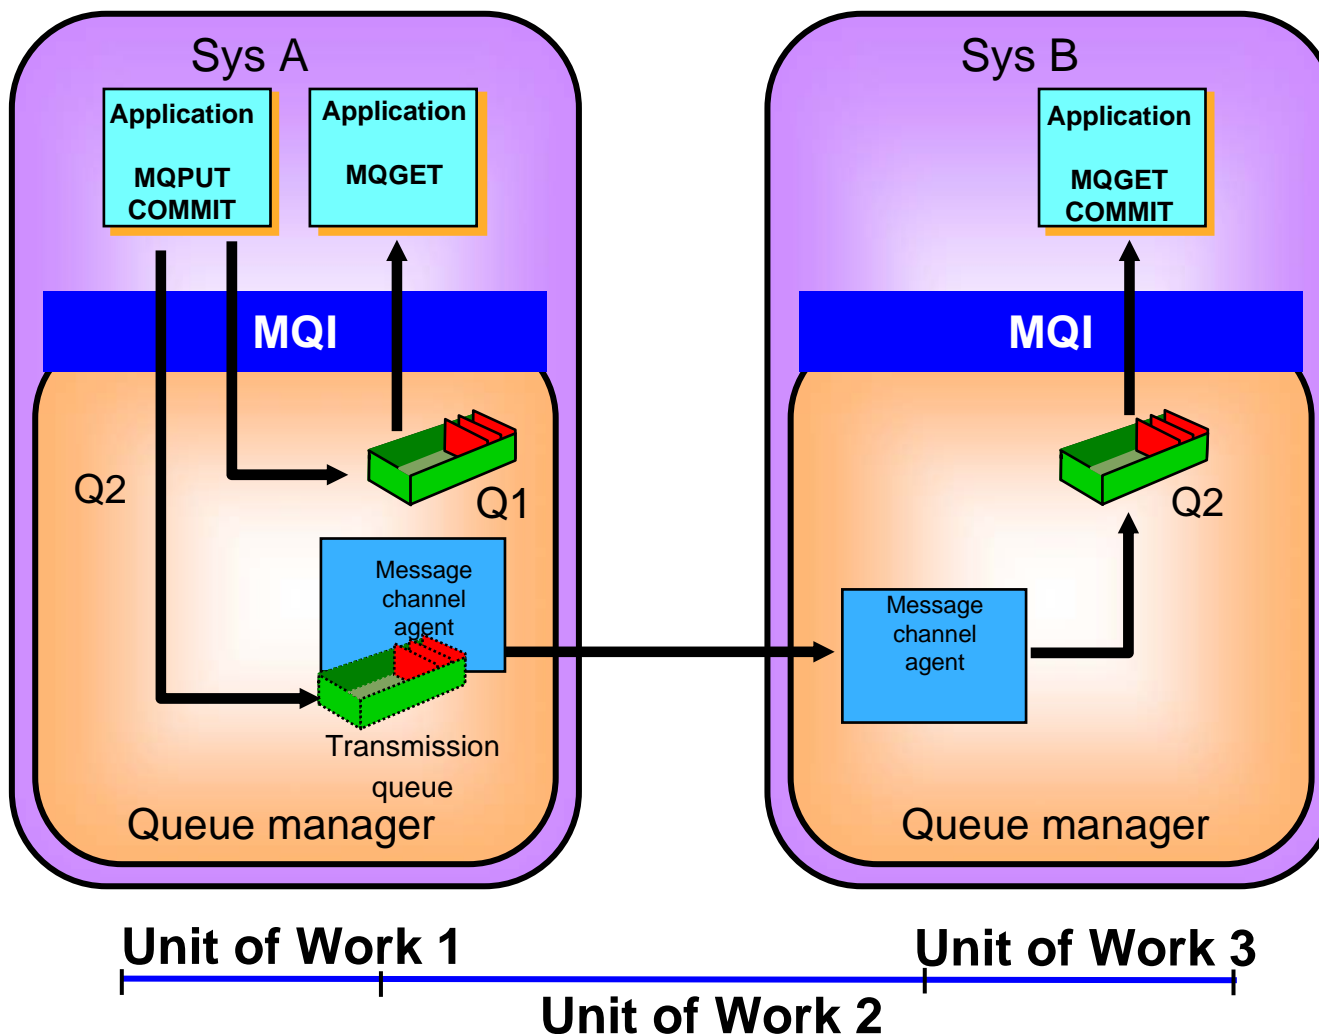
Sys A

Application

MQPUT
COMMIT

Application

MQGET

MQI

Q2

Q1

Message channel agent

Transmission queue

Queue manager

Sys B

Application

MQGET
COMMIT

MQI

Q2

Message channel agent

Queue manager

Unit of Work 1

Unit of Work 3

Unit of Work 2